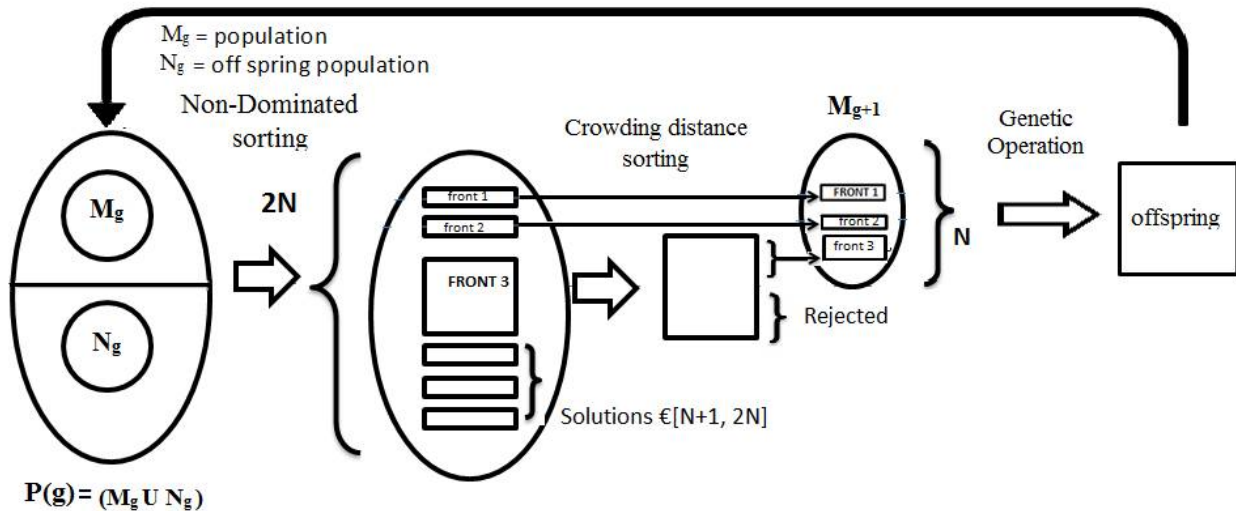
$M_g$ = population
$N_g$ = off spring population

Non-Dominated sorting

Crowding distance sorting

$M_{g+1}$

Genetic Operation

$M_g$

$N_g$

2N

front 1
front 2
FRONT 3

FRONT 1
front 2
front 3

N

offspring

Rejected

Solutions €[N+1, 2N]

P(g) = $(M_g \cup N_g)$